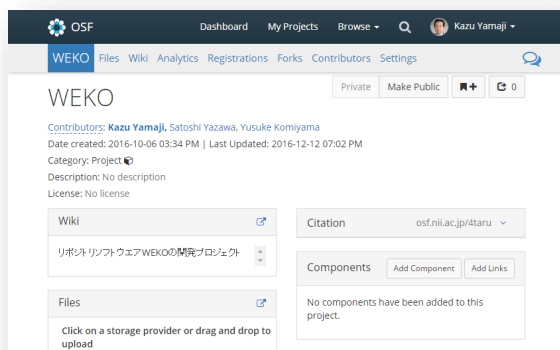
OSF Dashboard My Projects Browse Kazu Yamaji

WEKO Files Wiki Analytics Registrations Forks Contributors Settings

WEKO

Private Make Public 0

Contributors: Kazu Yamaji, Satoshi Yazawa, Yusuke Komiyama
Date created: 2016-10-06 03:34 PM | Last Updated: 2016-12-12 07:02 PM
Category: Project
Description: No description
License: No license

Wiki

リポジトリソフトウエアWEKOの開発プロジェクト

Files

Click on a storage provider or drag and drop to upload

Citation osf.nii.ac.jp/4taru

Components Add Component Add Links

No components have been added to this project.